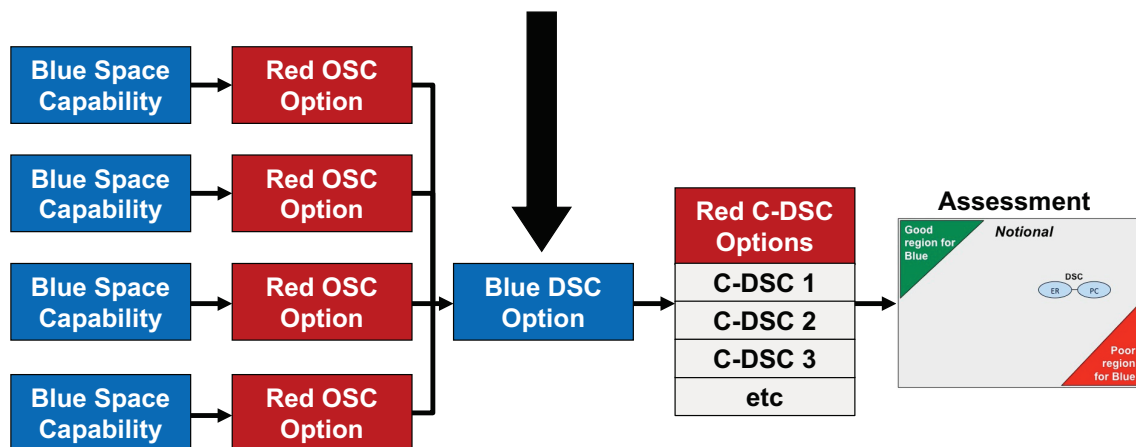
Blue Space Capability

Red OSC Option

Blue Space Capability

Red OSC Option

Blue Space Capability

Red OSC Option

Blue Space Capability

Red OSC Option

Blue DSC Option

| Red C-DSC Options |
|---|
| C-DSC 1 |
| C-DSC 2 |
| C-DSC 3 |
| etc |

Assessment

Good region for Blue

Notional

DSC

ER

PC

Poor region for Blue